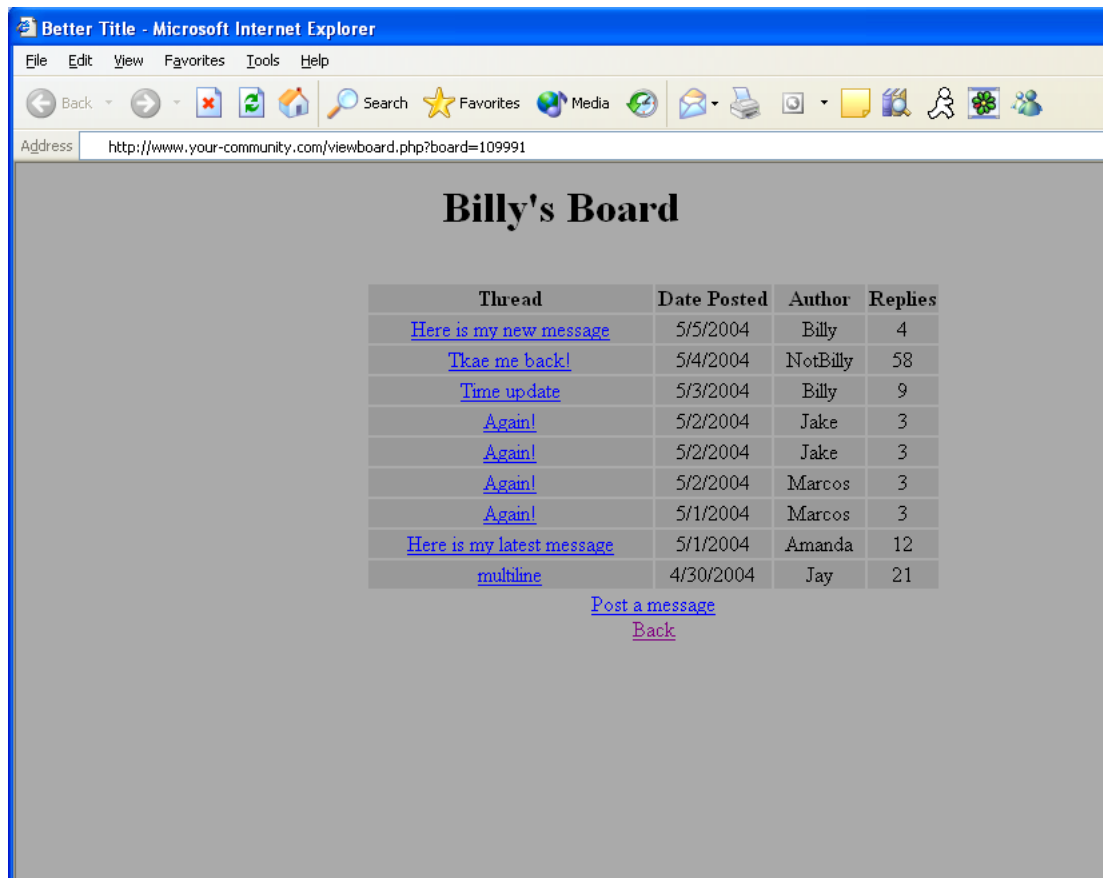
Better Title - Microsoft Internet Explorer

File Edit View Favorites Tools Help

Back Search Favorites Media

Address http://www.your-community.com/viewboard.php?board=109991

# Billy's Board

| Thread | Date Posted | Author | Replies |
|---|---|---|---|
| Here is my new message | 5/5/2004 | Billy | 4 |
| Tkae me back! | 5/4/2004 | NotBilly | 58 |
| Time update | 5/3/2004 | Billy | 9 |
| Again! | 5/2/2004 | Jake | 3 |
| Again! | 5/2/2004 | Jake | 3 |
| Again! | 5/2/2004 | Marcos | 3 |
| Again! | 5/1/2004 | Marcos | 3 |
| Here is my latest message | 5/1/2004 | Amanda | 12 |
| multiline | 4/30/2004 | Jay | 21 |

Post a message
Back